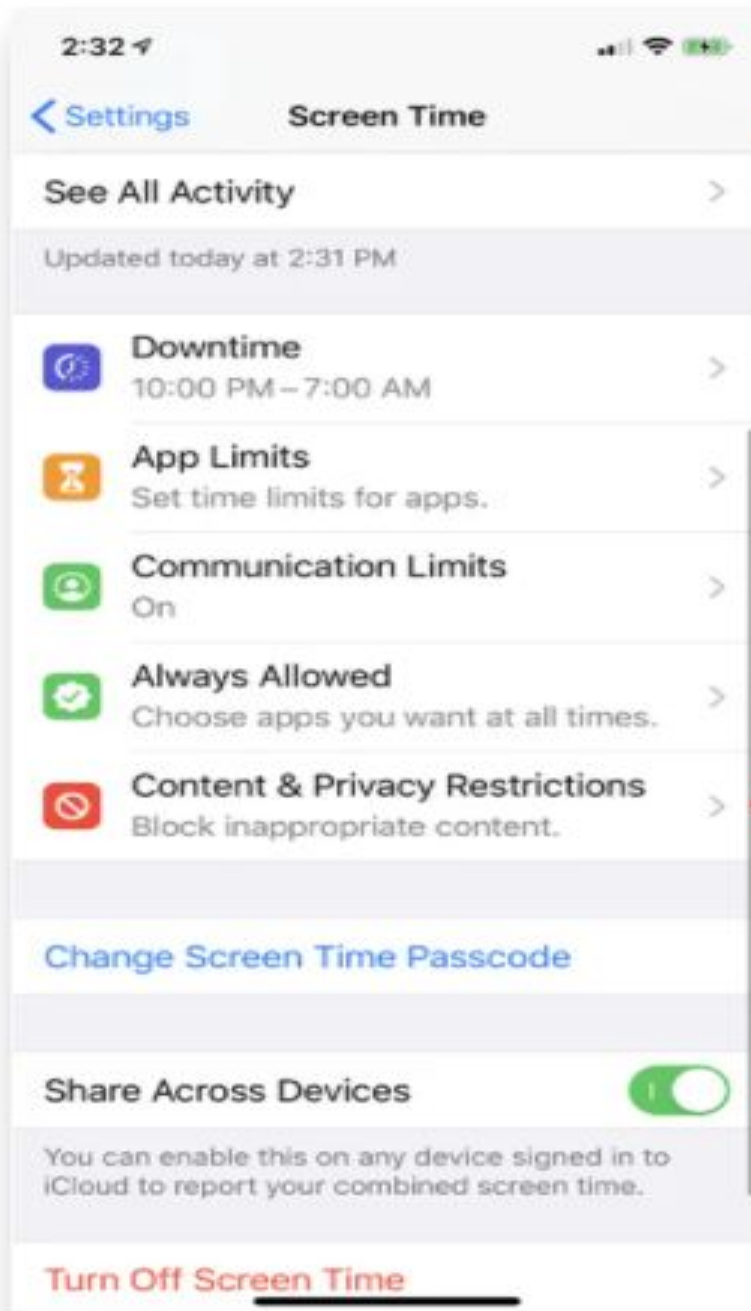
2:32

Settings Screen Time

See All Activity

Updated today at 2:31 PM

Downtime
10:00 PM – 7:00 AM

App Limits
Set time limits for apps.

Communication Limits
On

Always Allowed
Choose apps you want at all times.

Content & Privacy Restrictions
Block inappropriate content.

Change Screen Time Passcode

Share Across Devices

You can enable this on any device signed in to iCloud to report your combined screen time.

Turn Off Screen Time